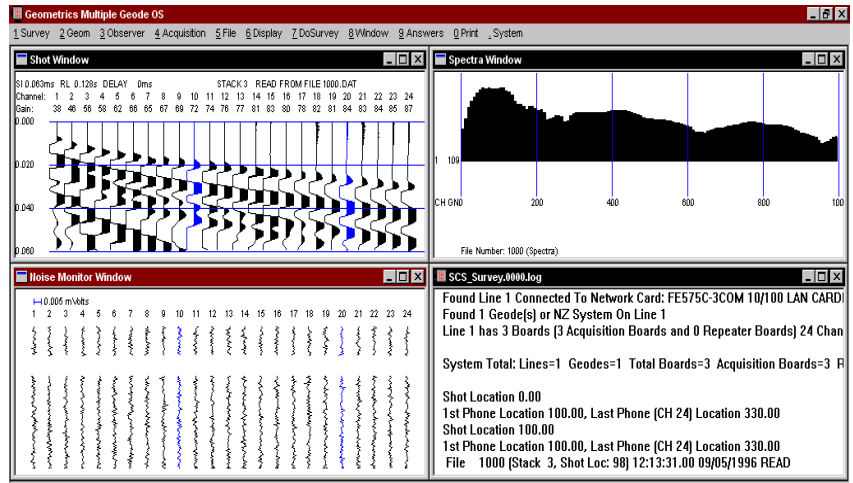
Geometrics Multiple Geode OS

1 Survey 2 Geom 3 Observer 4 Acquisition 5 File 6 Display 7 DoSurvey 8 Window 9 Answers 0 Print . System

Shot Window

SI 0.063ms RL 0.128s DELAY 0ms STACK 3 READ FROM FILE 1000.DAT

| Channel: | 1 | 2 | 3 | 4 | 5 | 6 | 7 | 8 | 9 | 10 | 11 | 12 | 13 | 14 | 15 | 16 | 17 | 18 | 19 | 20 | 21 | 22 | 23 | 24 |
|---|---|---|---|---|---|---|---|---|---|---|---|---|---|---|---|---|---|---|---|---|---|---|---|---|
| Gain: | 38 | 46 | 56 | 58 | 62 | 66 | 65 | 67 | 69 | 72 | 74 | 76 | 77 | 81 | 83 | 80 | 78 | 82 | 81 | 84 | 83 | 84 | 85 | 87 |

0.000
0.020
0.040
0.060

Spectra Window

1 109
CH GN0 200 400 600 800 100
File Number: 1000 (Spectra)

Noise Monitor Window

0.005 mVolts
1 2 3 4 5 6 7 8 9 10 11 12 13 14 15 16 17 18 19 20 21 22 23 24

SCS_Survey.0000.log

Found Line 1 Connected To Network Card: FE575C-3COM 10/100 LAN CARD
Found 1 Geode(s) or NZ System On Line 1
Line 1 has 3 Boards (3 Acquisition Boards and 0 Repeater Boards) 24 Chan

System Total: Lines=1 Geodes=1 Total Boards=3 Acquisition Boards=3 R

Shot Location 0.00
1st Phone Location 100.00, Last Phone (CH 24) Location 330.00
Shot Location 100.00
1st Phone Location 100.00, Last Phone (CH 24) Location 330.00
File 1000 (Stack 3, Shot Loc: 98) 12:13:31.00 09/05/1996 READ